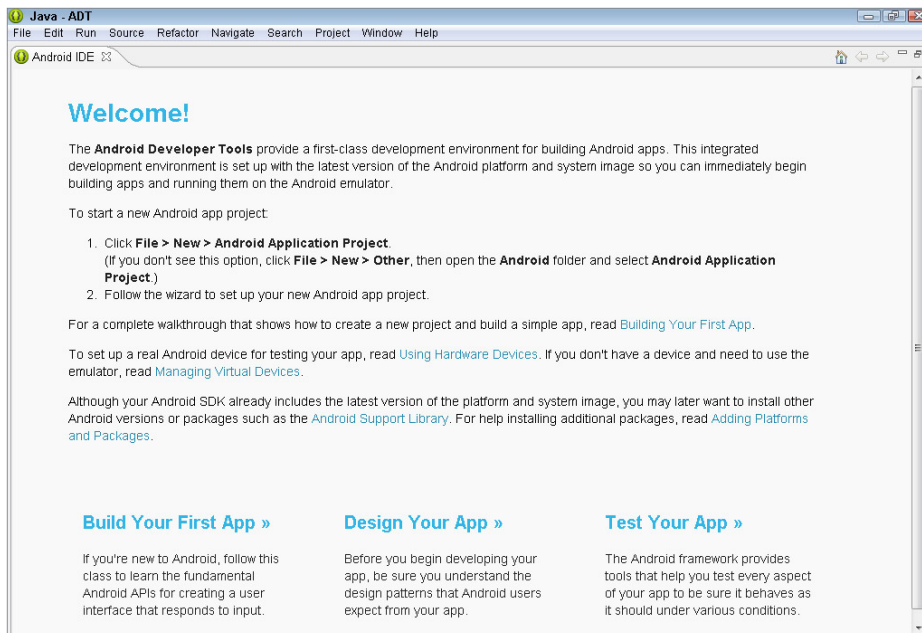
Java - ADT

File Edit Run Source Refactor Navigate Search Project Window Help

Android IDE ☒

Welcome!

The Android Developer Tools provide a first-class development environment for building Android apps. This integrated development environment is set up with the latest version of the Android platform and system image so you can immediately begin building apps and running them on the Android emulator.

To start a new Android app project:

1. Click File > New > Android Application Project.
(If you don't see this option, click File > New > Other, then open the Android folder and select Android Application Project.)
2. Follow the wizard to set up your new Android app project.

For a complete walkthrough that shows how to create a new project and build a simple app, read Building Your First App.

To set up a real Android device for testing your app, read Using Hardware Devices. If you don't have a device and need to use the emulator, read Managing Virtual Devices.

Although your Android SDK already includes the latest version of the platform and system image, you may later want to install other Android versions or packages such as the Android Support Library. For help installing additional packages, read Adding Platforms and Packages.

Build Your First App »

If you're new to Android, follow this class to learn the fundamental Android APIs for creating a user interface that responds to input.

Design Your App »

Before you begin developing your app, be sure you understand the design patterns that Android users expect from your app.

Test Your App »

The Android framework provides tools that help you test every aspect of your app to be sure it behaves as it should under various conditions.